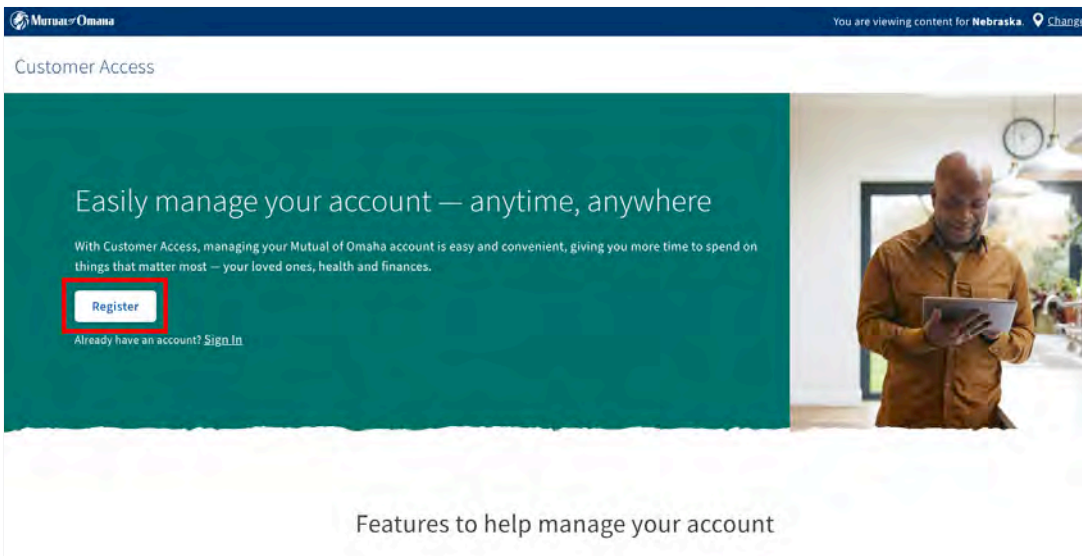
Mutual of Omaha

You are viewing content for **Nebraska**. Change

Customer Access

Easily manage your account — anytime, anywhere

With Customer Access, managing your Mutual of Omaha account is easy and convenient, giving you more time to spend on things that matter most — your loved ones, health and finances.

Register

Already have an account? Sign In

Features to help manage your account